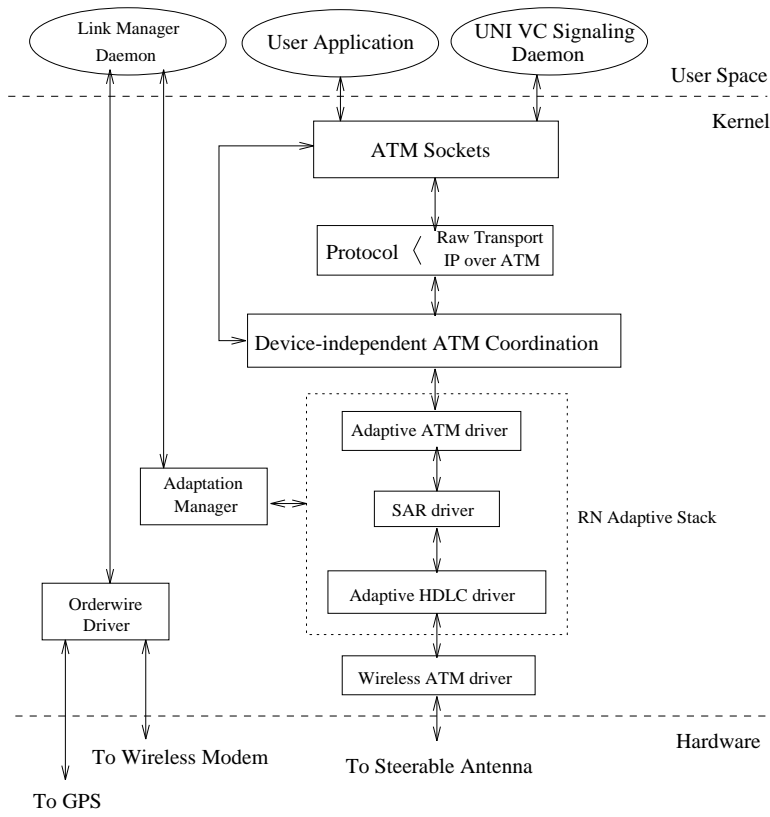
Link Manager Daemon

User Application

UNI VC Signaling Daemon

User Space

Kernel

ATM Sockets

Protocol

Raw Transport
IP over ATM

Device-independent ATM Coordination

Adaptive ATM driver

Adaptation Manager

SAR driver

RN Adaptive Stack

Adaptive HDLC driver

Orderwire Driver

Wireless ATM driver

Hardware

To Wireless Modem

To Steerable Antenna

To GPS